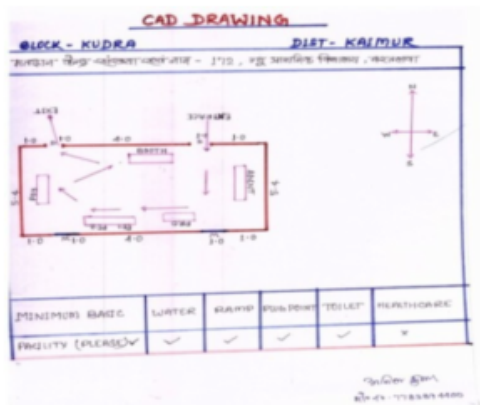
CAD DRAWING

BLOCK - KUDRA

DIST - KAIMUR

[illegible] - 170 , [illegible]

N
W E
S

ADIT
ENTRANCE
BENCH
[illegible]
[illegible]
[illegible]

| MINIMUM BASIC | WATER | RAMP | POLL BOOTH | TOILET | HEATHONE |
|---|---|---|---|---|---|
| FACILITY (PLEASE)✓ | ✓ | ✓ | ✓ | ✓ | ✓ |

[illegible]
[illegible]